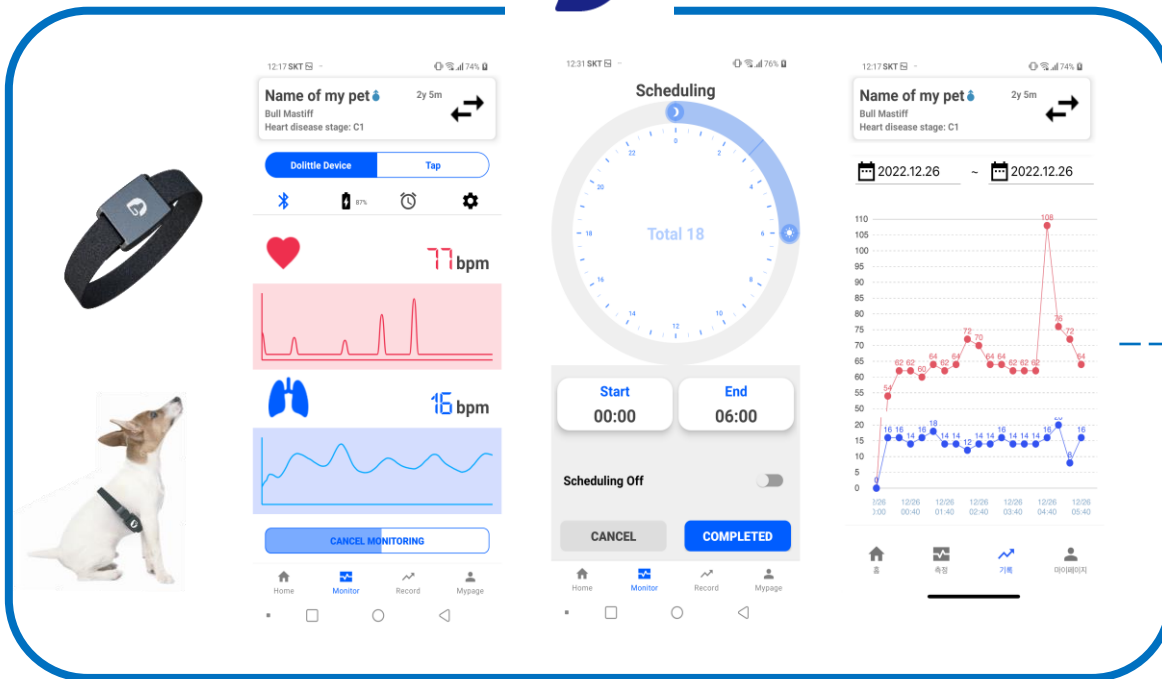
12:17 SKT 74%

Name of my pet 2y 5m
Bull Mastiff
Heart disease stage: C1

Dolittle Device Tap

87%

77 bpm

16 bpm

CANCEL MONITORING

Home Monitor Record Mypage

12:31 SKT 76%

Scheduling

0 2 4 6 8 10 12 14 16 18 20 22

Total 18

Start
00:00

End
06:00

Scheduling Off

CANCEL COMPLETED

Home Monitor Record Mypage

12:17 SKT 74%

Name of my pet 2y 5m
Bull Mastiff
Heart disease stage: C1

2022.12.26 ~ 2022.12.26

110 105 100 95 90 85 80 75 70 65 60 55 50 45 40 35 30 25 20 15 10 5 0

0 54 62 62 60 64 62 64 72 70 64 64 62 62 62 108 76 72 64

0 16 16 14 16 18 14 14 12 14 14 16 14 14 14 16 20 8 16

2/26 3:00 12/26 00:40 12/26 01:40 12/26 02:40 12/26 03:40 12/26 04:40 12/26 05:40

홈 측정 기록 마이페이지